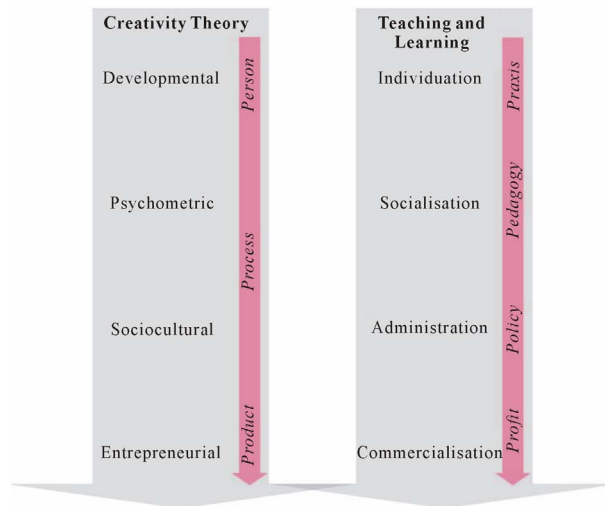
Creativity Theory

Developmental

Psychometric

Sociocultural

Entrepreneurial

Person

Process

Product

Teaching and Learning

Individuation

Socialisation

Administration

Commercialisation

Praxis

Pedagogy

Policy

Profit